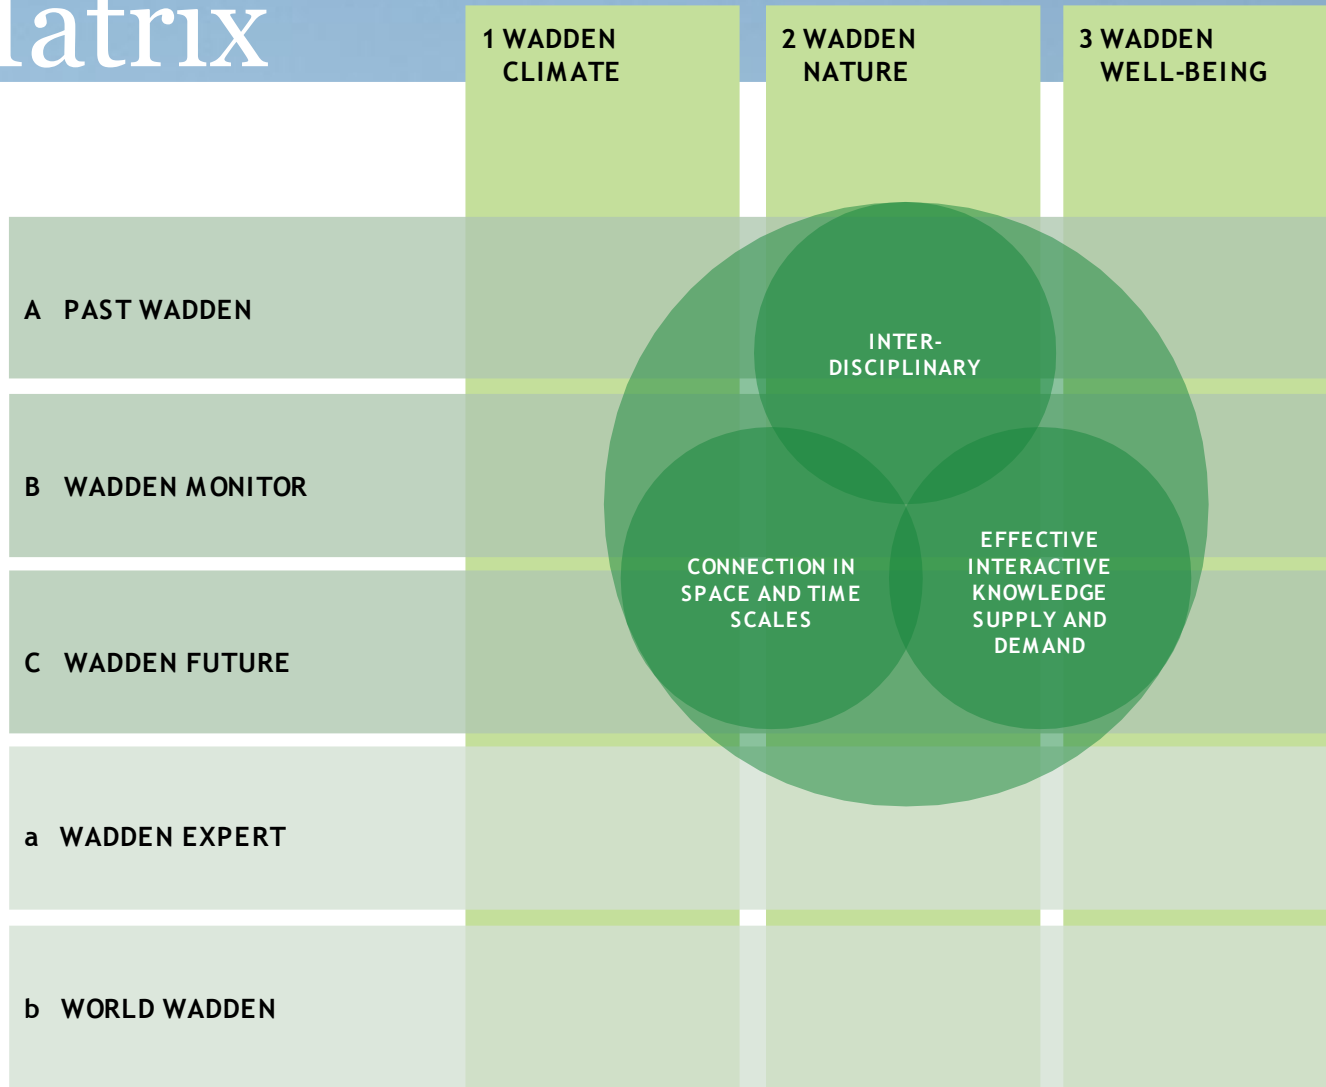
atrix

1 WADDEN CLIMATE

2 WADDEN NATURE

3 WADDEN WELL-BEING

A PAST WADDEN

B WADDEN MONITOR

C WADDEN FUTURE

a WADDEN EXPERT

b WORLD WADDEN

INTER-DISCIPLINARY

CONNECTION IN SPACE AND TIME SCALES

EFFECTIVE INTERACTIVE KNOWLEDGE SUPPLY AND DEMAND